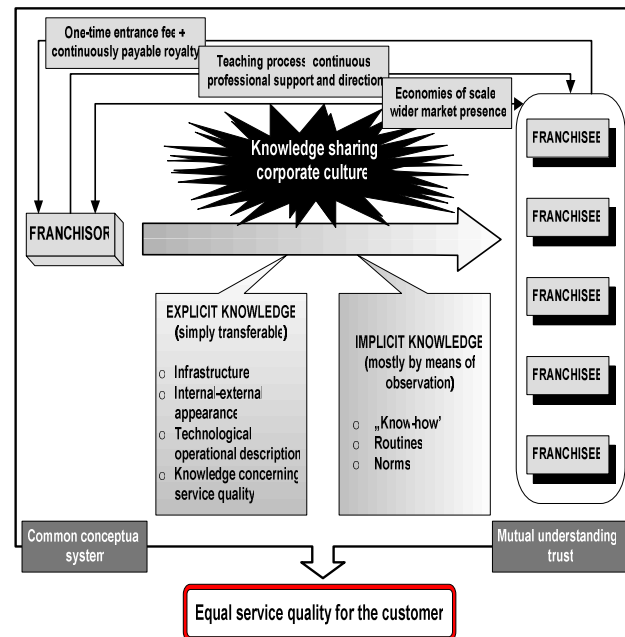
One-time entrance fee + continuously payable royalty

Teaching process continuous professional support and direction

Economies of scale wider market presence

Knowledge sharing corporate culture

FRANCHISOR

FRANCHISEE

FRANCHISEE

FRANCHISEE

FRANCHISEE

FRANCHISEE

EXPLICIT KNOWLEDGE (simply transferable)

o Infrastructure
o Internal-external appearance
o Technological operational description
o Knowledge concerning service quality

IMPLICIT KNOWLEDGE (mostly by means of observation)

o „Know-how'
o Routines
o Norms

Common conceptual system

Mutual understanding trust

Equal service quality for the customer